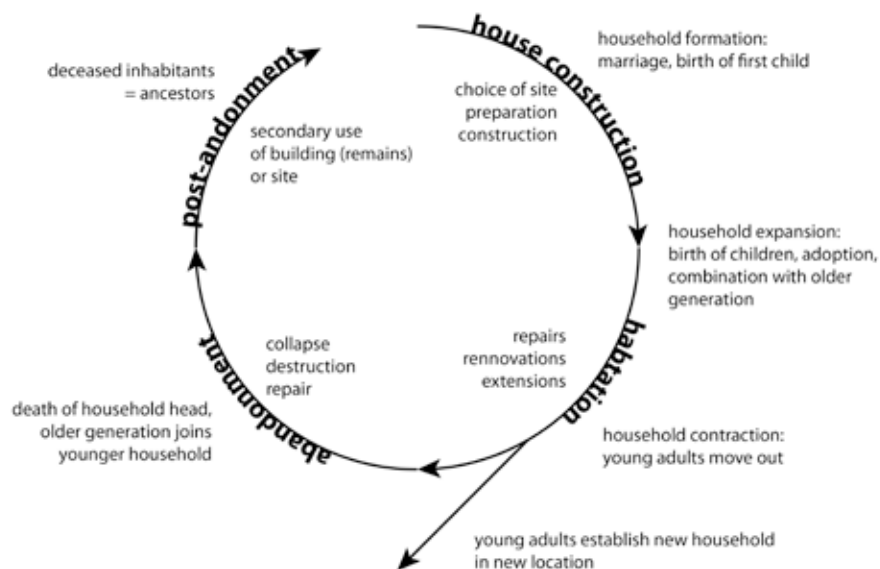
house construction

household formation: marriage, birth of first child

choice of site
preparation
construction

household expansion: birth of children, adoption, combination with older generation

habitation

repairs
rennovations
extensions

household contraction: young adults move out

young adults establish new household in new location

abandonment

collapse
destruction
repair

death of household head, older generation joins younger household

post-andonment

secondary use of building (remains) or site

deceased inhabitants = ancestors